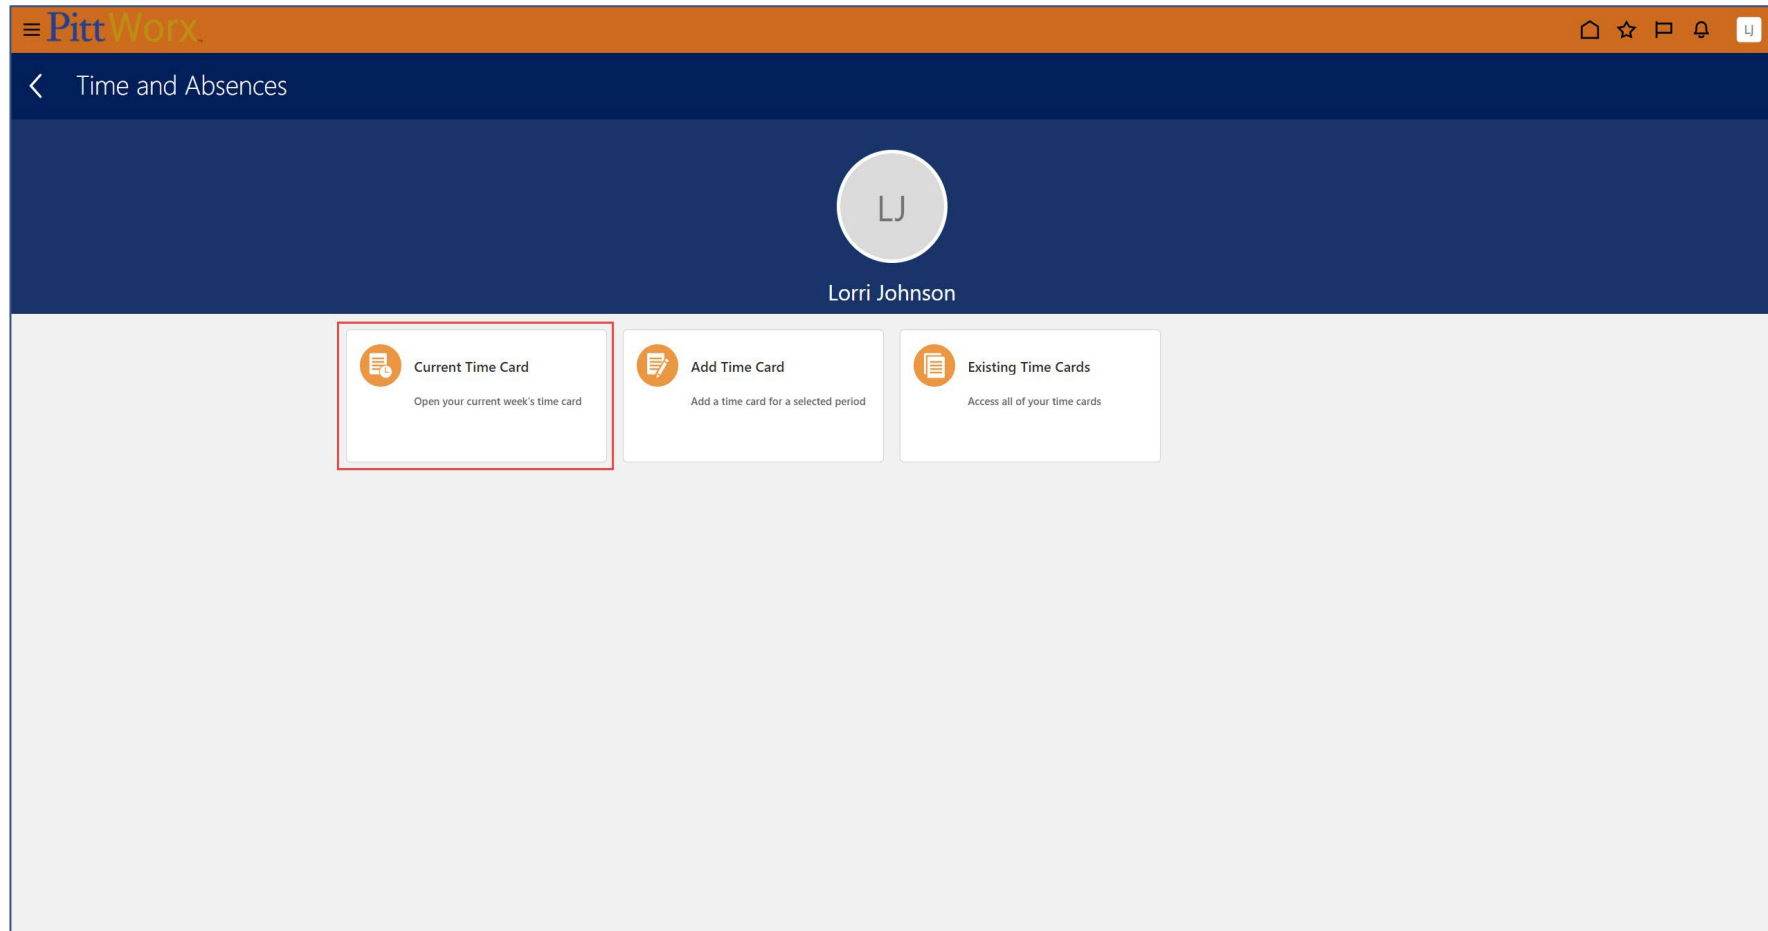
PittWorx

LJ

Time and Absences

LJ

Lorri Johnson

Current Time Card

Open your current week's time card

Add Time Card

Add a time card for a selected period

Existing Time Cards

Access all of your time cards